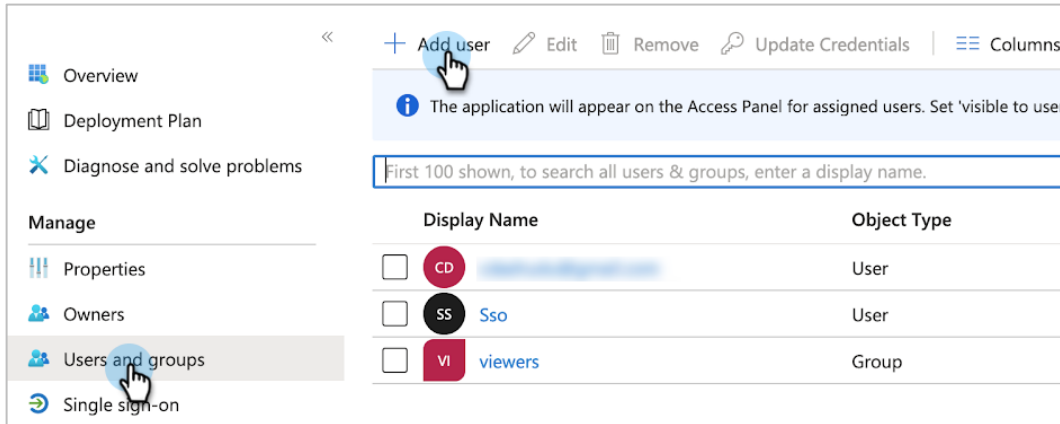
«

Overview

Deployment Plan

Diagnose and solve problems

Manage

Properties

Owners

Users and groups

Single sign-on

+ Add user   Edit   Remove   Update Credentials   Columns

The application will appear on the Access Panel for assigned users. Set 'visible to use

First 100 shown, to search all users & groups, enter a display name.

| | Display Name | Object Type |
|---|---|---|
| | CD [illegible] | User |
| | SS Sso | User |
| | VI viewers | Group |